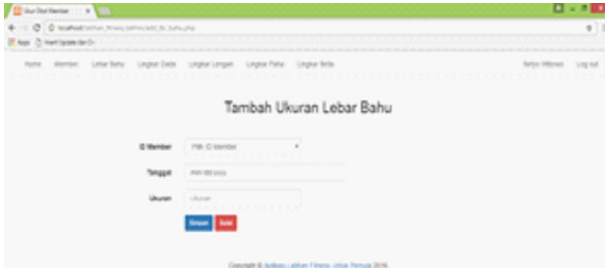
Ukur Otot Member

localhost/latihan_fitness/admin/add_lb_bahu.php

Apps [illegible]

Home Member Lebar Bahu Lingkar Dada Lingkar Lengan Lingkar Paha Lingkar Betis

Selamat Datang, Log out

Tambah Ukuran Lebar Bahu

ID Member Pilih ID Member

Tanggal mm/dd/yyyy

Ukuran Ukuran

Simpan Batal

Copyright © Aplikasi Latihan Fitness Untuk Pemula 2016